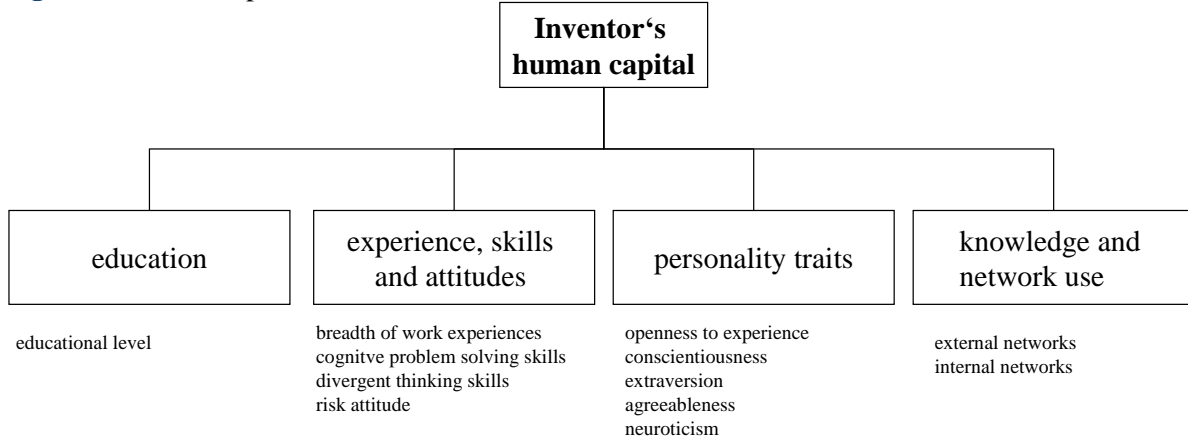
Inventor‘s human capital

education

educational level

experience, skills and attitudes

breadth of work experiences
cognitve problem solving skills
divergent thinking skills
risk attitude

personality traits

openness to experience
conscientiousness
extraversion
agreeableness
neuroticism

knowledge and network use

external networks
internal networks